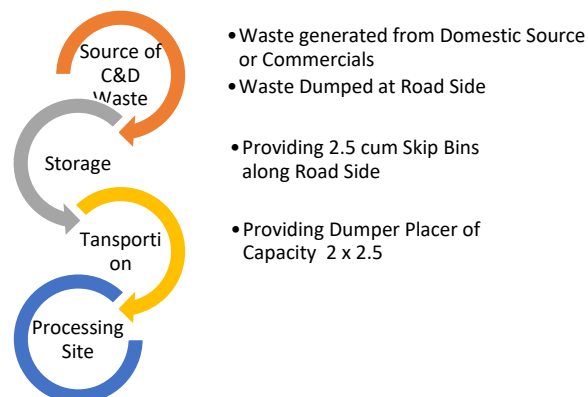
Source of C&D Waste

Storage

Tansporti on

Processing Site

• Waste generated from Domestic Source or Commercials
• Waste Dumped at Road Side

• Providing 2.5 cum Skip Bins along Road Side

• Providing Dumper Placer of Capacity 2 x 2.5